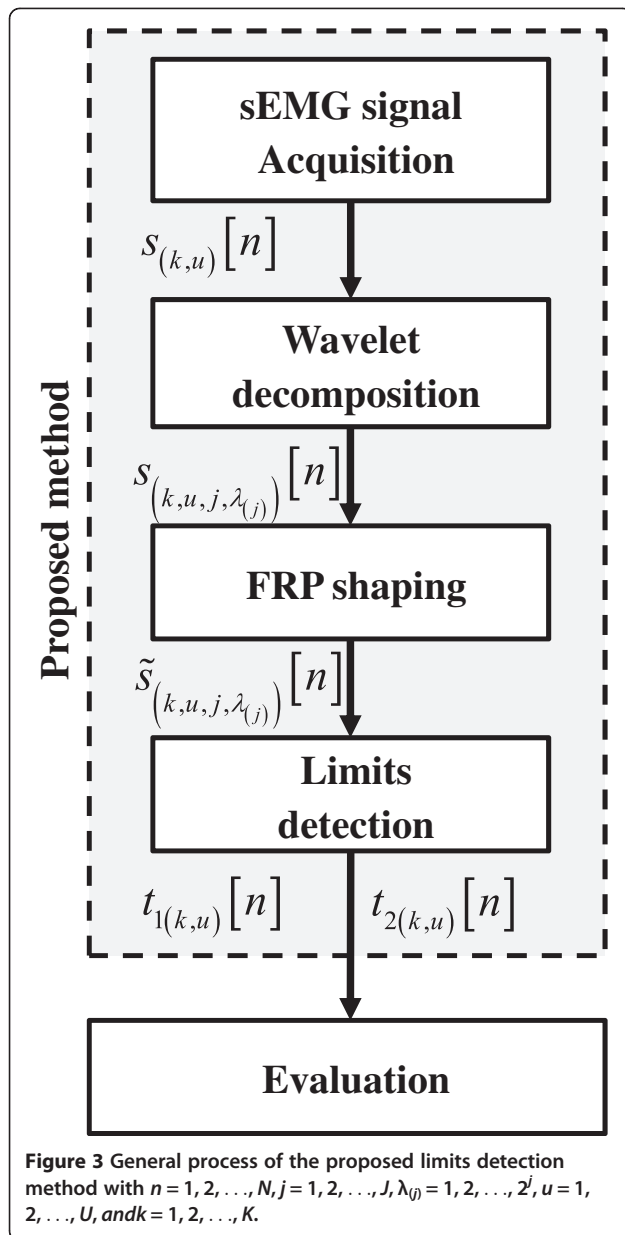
Proposed method

sEMG signal Acquisition

$s_{(k,u)}[n]$

Wavelet decomposition

$s_{(k,u,j,\lambda_{(j)})}[n]$

FRP shaping

$\tilde{s}_{(k,u,j,\lambda_{(j)})}[n]$

Limits detection

$t_{1(k,u)}[n]$

$t_{2(k,u)}[n]$

Evaluation

**Figure 3** General process of the proposed limits detection method with $n = 1, 2, \ldots, N$, $j = 1, 2, \ldots, J$, $\lambda_{(j)} = 1, 2, \ldots, 2^j$, $u = 1, 2, \ldots, U$, and$k = 1, 2, \ldots, K$.